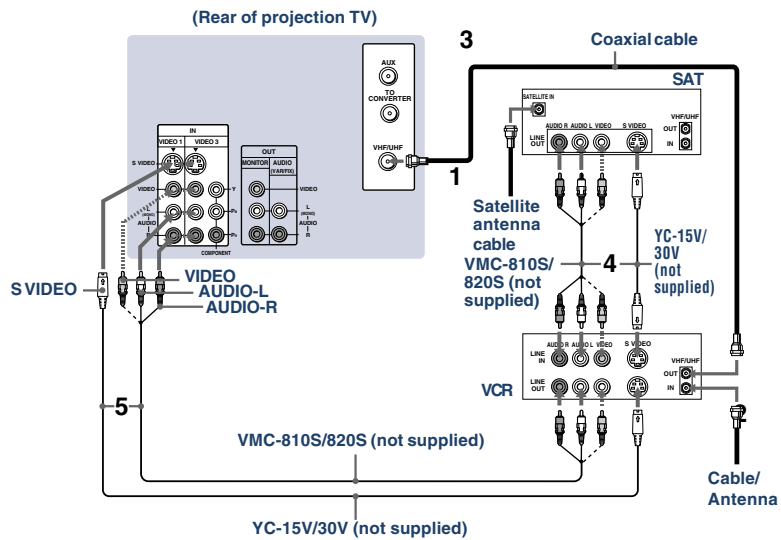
(Rear of projection TV)

3

Coaxial cable

SAT

AUX

TO CONVERTER

VHF/UHF

1

IN

VIDEO 1

VIDEO 3

S VIDEO

VIDEO

(MONO)

AUDIO

L

R

Y

$P_B$

$P_R$

COMPONENT

OUT

MONITOR

AUDIO (VAR/FIX)

VIDEO

L (MONO) AUDIO R

SATELLITE IN

AUDIO R

AUDIO L

VIDEO

S VIDEO

LINE OUT

VHF/UHF

OUT

IN

Satellite antenna cable

VMC-810S/ 820S (not supplied)

4

YC-15V/ 30V (not supplied)

S VIDEO

VIDEO

AUDIO-L

AUDIO-R

AUDIO R

AUDIO L

VIDEO

S VIDEO

LINE IN

VHF/UHF

OUT

IN

VCR

LINE OUT

5

VMC-810S/820S (not supplied)

Cable/ Antenna

YC-15V/30V (not supplied)